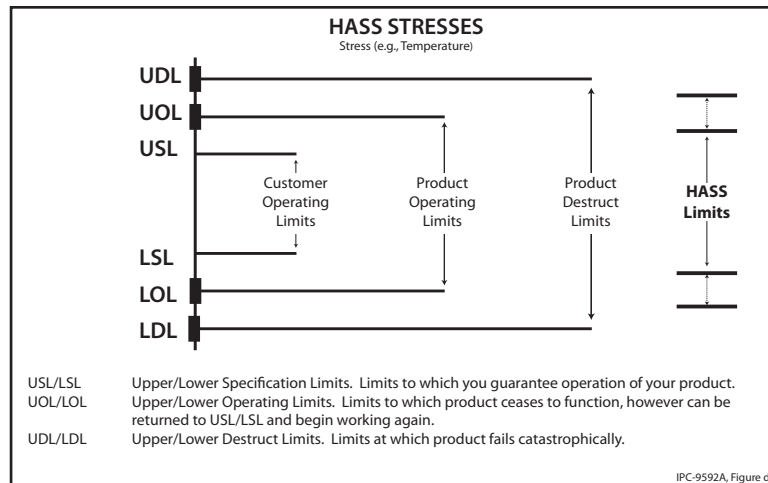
HASS STRESSES
Stress (e.g., Temperature)

UDL
UOL
USL
LSL
LOL
LDL

Customer Operating Limits

Product Operating Limits

Product Destruct Limits

HASS Limits

| | |
|---|---|
| USL/LSL | Upper/Lower Specification Limits. Limits to which you guarantee operation of your product. |
| UOL/LOL | Upper/Lower Operating Limits. Limits to which product ceases to function, however can be returned to USL/LSL and begin working again. |
| UDL/LDL | Upper/Lower Destruct Limits. Limits at which product fails catastrophically. |

IPC-9592A, Figure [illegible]